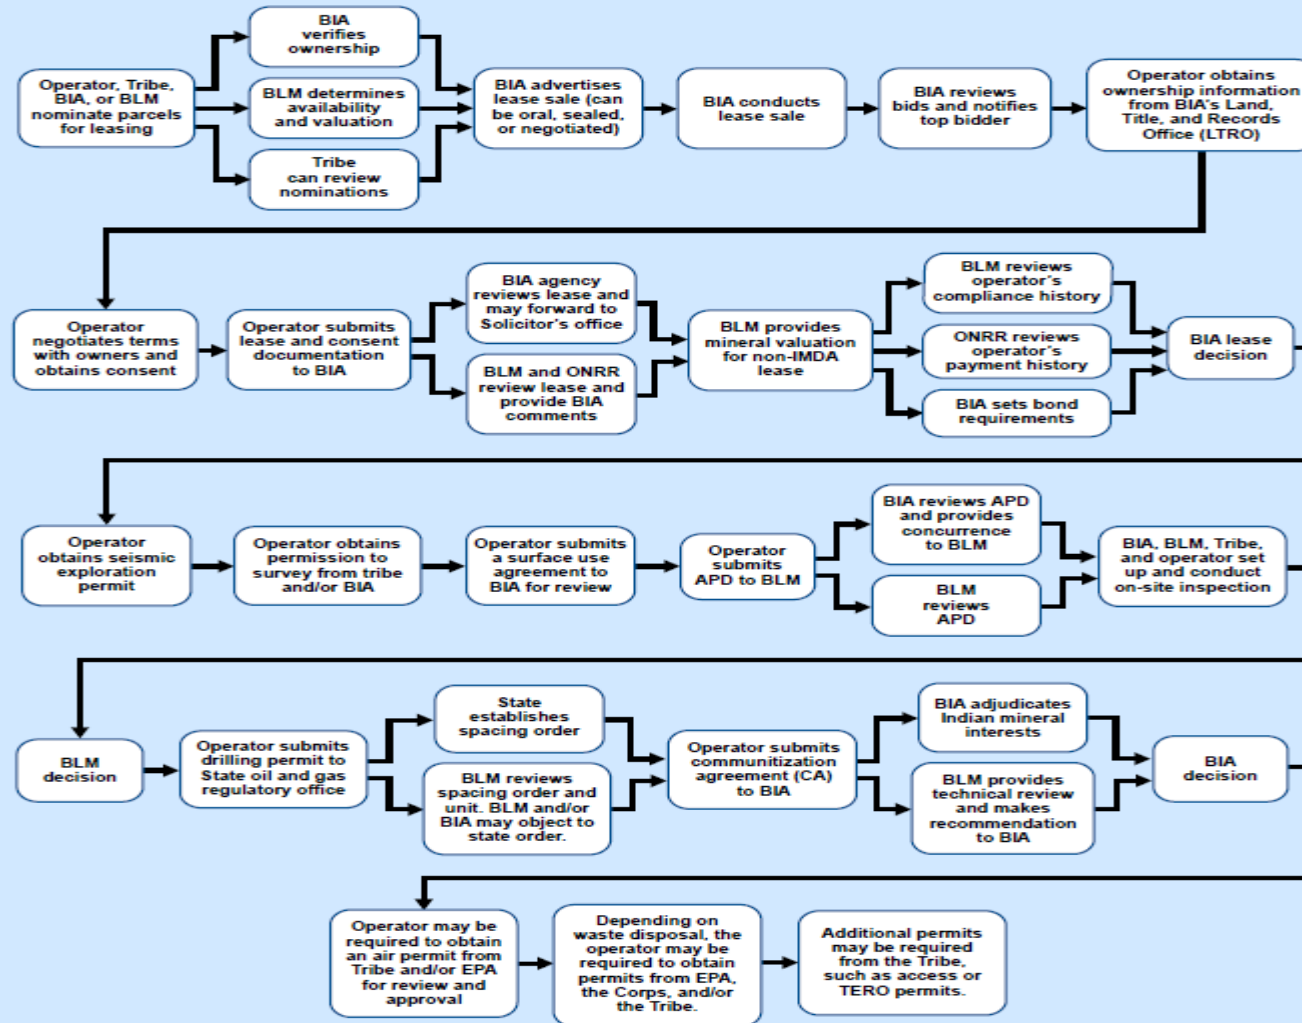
Operator, Tribe, BIA, or BLM nominate parcels for leasing

BIA verifies ownership

BLM determines availability and valuation

Tribe can review nominations

BIA advertises lease sale (can be oral, sealed, or negotiated)

BIA conducts lease sale

BIA reviews bids and notifies top bidder

Operator obtains ownership information from BIA's Land, Title, and Records Office (LTRO)

Operator negotiates terms with owners and obtains consent

Operator submits lease and consent documentation to BIA

BIA agency reviews lease and may forward to Solicitor's office

BLM and ONRR review lease and provide BIA comments

BLM provides mineral valuation for non-IMDA lease

BLM reviews operator's compliance history

ONRR reviews operator's payment history

BIA sets bond requirements

BIA lease decision

Operator obtains seismic exploration permit

Operator obtains permission to survey from tribe and/or BIA

Operator submits a surface use agreement to BIA for review

Operator submits APD to BLM

BIA reviews APD and provides concurrence to BLM

BLM reviews APD

BIA, BLM, Tribe, and operator set up and conduct on-site inspection

BLM decision

Operator submits drilling permit to State oil and gas regulatory office

State establishes spacing order

BLM reviews spacing order and unit. BLM and/or BIA may object to state order.

Operator submits communitization agreement (CA) to BIA

BIA adjudicates Indian mineral interests

BLM provides technical review and makes recommendation to BIA

BIA decision

Operator may be required to obtain an air permit from Tribe and/or EPA for review and approval

Depending on waste disposal, the operator may be required to obtain permits from EPA, the Corps, and/or the Tribe.

Additional permits may be required from the Tribe, such as access or TERO permits.